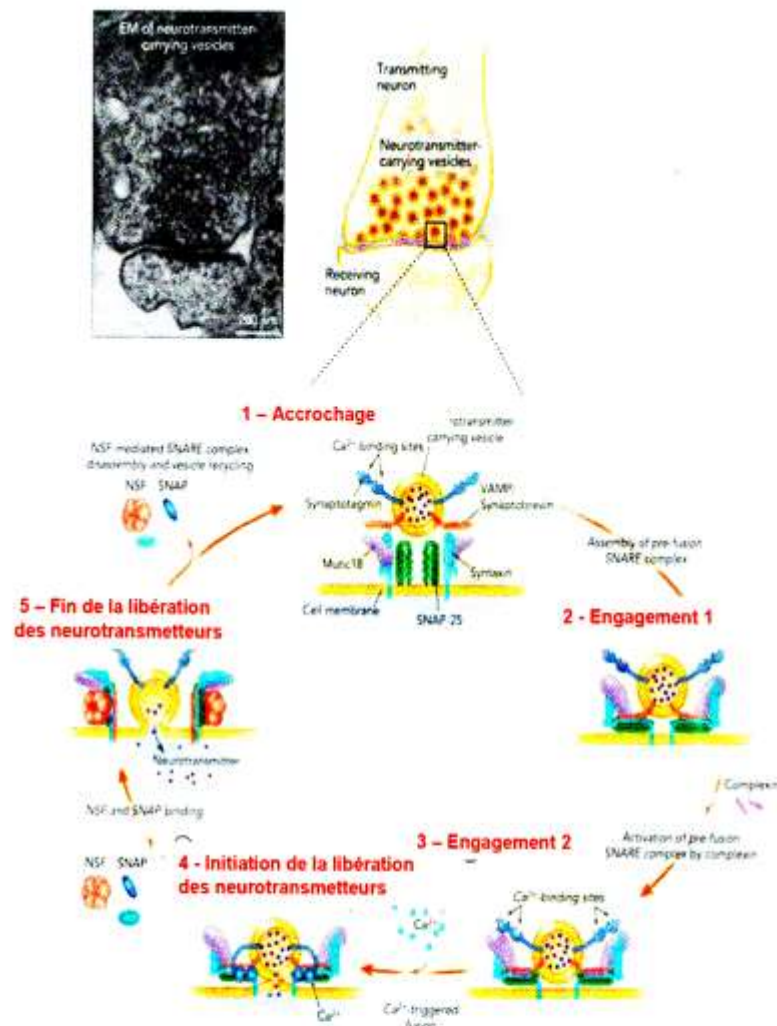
EM of neurotransmitter-carrying vesicles

200 nm

Transmitting neuron

Neurotransmitter-carrying vesicles

Receiving neuron

1 – Accrochage

NSF-mediated SNARE complex disassembly and vesicle recycling

NSF SNAP

$Ca^{2+}$-binding sites

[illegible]transmitter-carrying vesicle

Synaptotagmin

VAMP/Synaptobrevin

Munc18

Syntaxin

Cell membrane

SNAP-25

Assembly of pre-fusion SNARE complex

2 - Engagement 1

5 – Fin de la libération des neurotransmetteurs

Neurotransmitter

NSF and SNAP binding

Complexin

Activation of pre-fusion SNARE complex by complexin

3 – Engagement 2

NSF SNAP

4 - Initiation de la libération des neurotransmetteurs

$Ca^{2+}$-binding sites

$Ca^{2+}$

$Ca^{2+}$

$Ca^{2+}$-triggered fusion